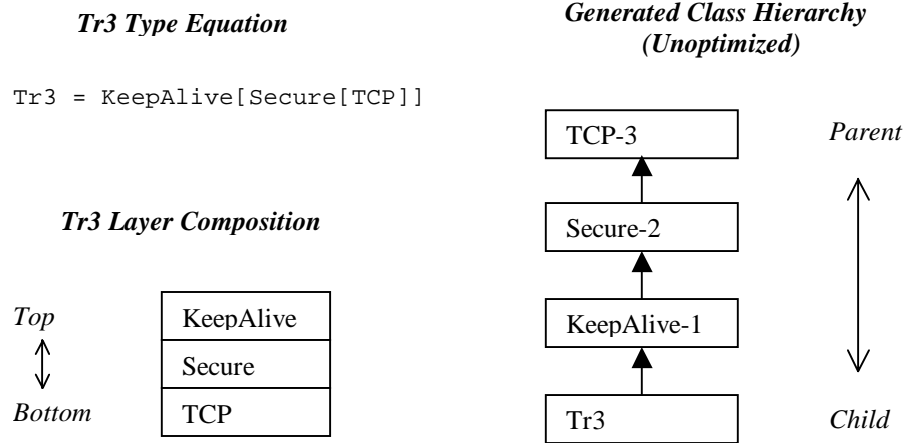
Tr3 Type Equation

Tr3 = KeepAlive[Secure[TCP]]

Tr3 Layer Composition

Top

Bottom

| KeepAlive |
|---|
| Secure |
| TCP |

Generated Class Hierarchy (Unoptimized)

TCP-3

Secure-2

KeepAlive-1

Tr3

Parent

Child